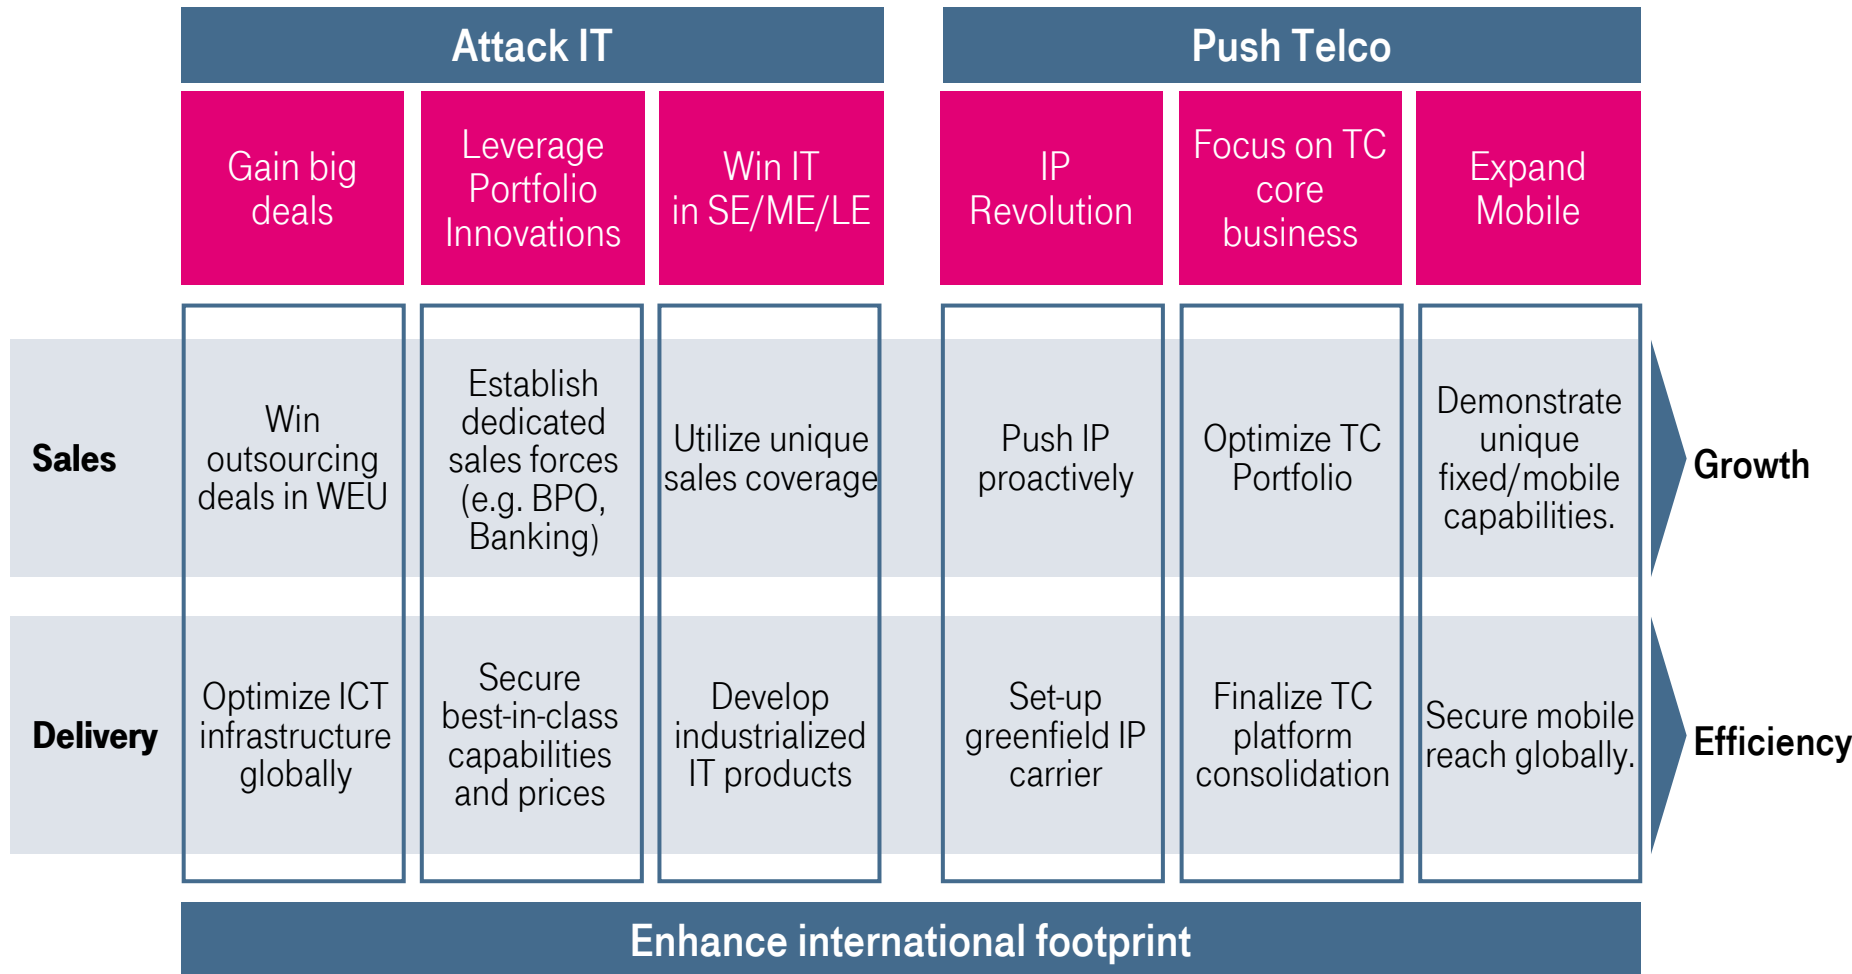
| | Attack IT | | | Push Telco | | | |
|---|---|---|---|---|---|---|---|
| | Gain big deals | Leverage Portfolio Innovations | Win IT in SE/ME/LE | IP Revolution | Focus on TC core business | Expand Mobile | |
| Sales | Win outsourcing deals in WEU | Establish dedicated sales forces (e.g. BPO, Banking) | Utilize unique sales coverage | Push IP proactively | Optimize TC Portfolio | Demonstrate unique fixed/mobile capabilities. | Growth |
| Delivery | Optimize ICT infrastructure globally | Secure best-in-class capabilities and prices | Develop industrialized IT products | Set-up greenfield IP carrier | Finalize TC platform consolidation | Secure mobile reach globally. | Efficiency |

Enhance international footprint